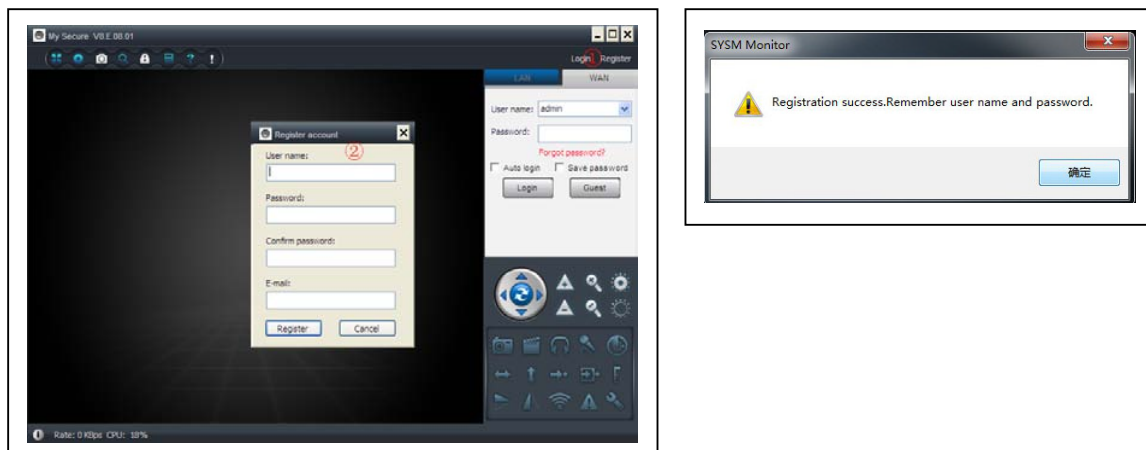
My Secure V8.E.08.01

Login ① Register

LAN WAN

User name: admin

Password:

Forgot password?

Auto login Save password

Login Guest

Register account

②

User name:

Password:

Confirm password:

E-mail:

Register Cancel

Rate: 0 KBps CPU: 18%

SYSM Monitor

Registration success.Remember user name and password.

确定